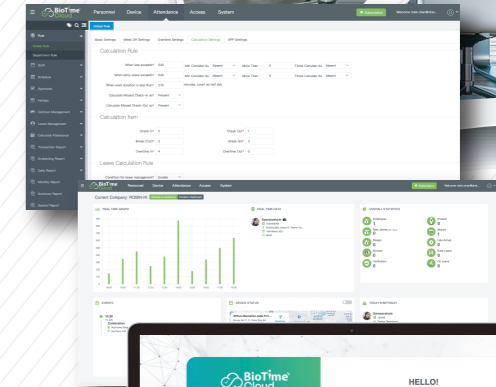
BioTime Cloud

Personnel Device Attendance Access System

Calculation Rule

Calculation Item

Leave Calculation Rule

BioTime Cloud

Personnel Device Attendance Access System

Current Company:

REAL TIME GRAPH

REAL TIME DATA

OVERALL STATISTICS

EVENTS

DEVICE STATUS

TODAY BIRTHDAY

BioTime Cloud

HELLO!